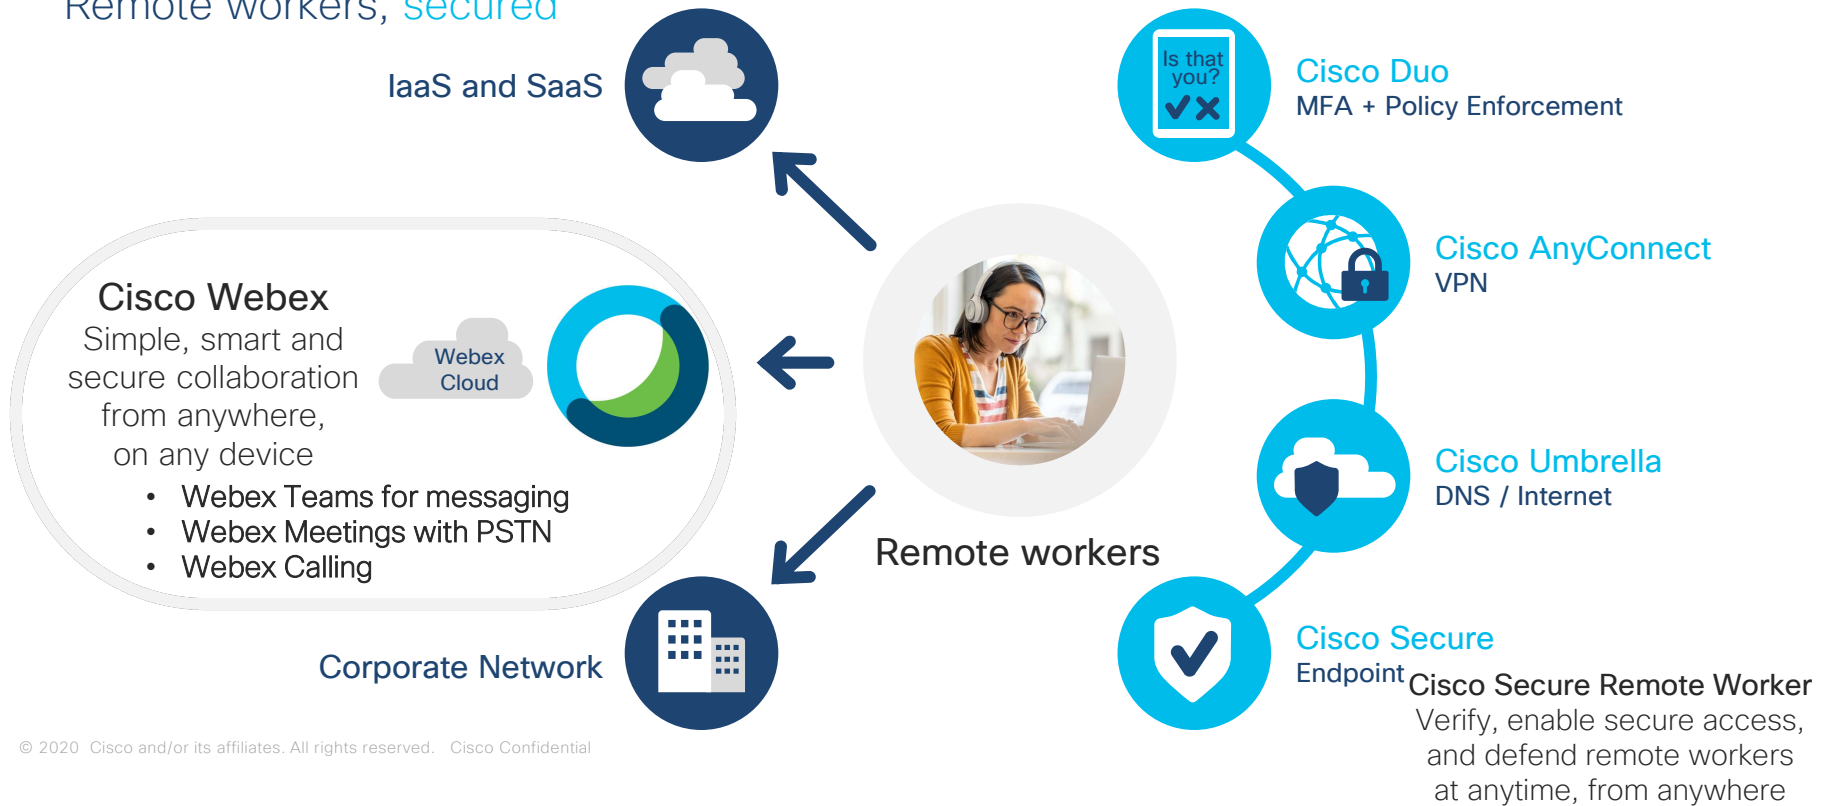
Remote workers, secured

IaaS and SaaS

Cisco Webex
Simple, smart and secure collaboration from anywhere, on any device

Webex Cloud

• Webex Teams for messaging
• Webex Meetings with PSTN
• Webex Calling

Corporate Network

Remote workers

Is that you?

Cisco Duo
MFA + Policy Enforcement

Cisco AnyConnect
VPN

Cisco Umbrella
DNS / Internet

Cisco Secure Endpoint

Cisco Secure Remote Worker
Verify, enable secure access, and defend remote workers at anytime, from anywhere

© 2020 Cisco and/or its affiliates. All rights reserved. Cisco Confidential